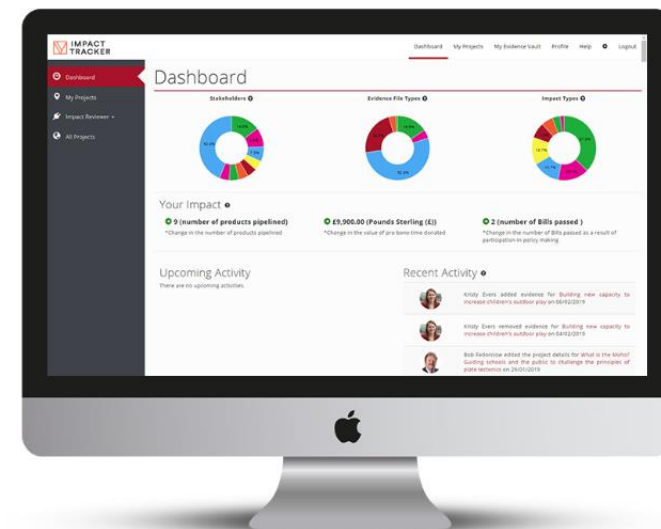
IMPACT TRACKER

Dashboard My Projects My Evidence Vault Profile Help Logout

Dashboard
My Projects
Impact Reviewer
All Projects

Dashboard

Stakeholders
Evidence File Types
Impact Types

Your Impact

9 (number of products pipelined)
*Change in the number of products pipelined

£9,900.00 (Pounds Sterling (£))
*Change in the value of pro bono time donated

2 (number of Bills passed )
*Change in the number of Bills passed as a result of participation in policy making

Upcoming Activity
There are no upcoming activities.

Recent Activity

Kristy Evers added evidence for Building new capacity to increase children's outdoor play on 06/02/2019

Kristy Evers removed evidence for Building new capacity to increase children's outdoor play on 04/02/2019

Bob Fedorciow added the project details for What is the Moho? Guiding schools and the public to challenge the principles of plate tectonics on 29/01/2019